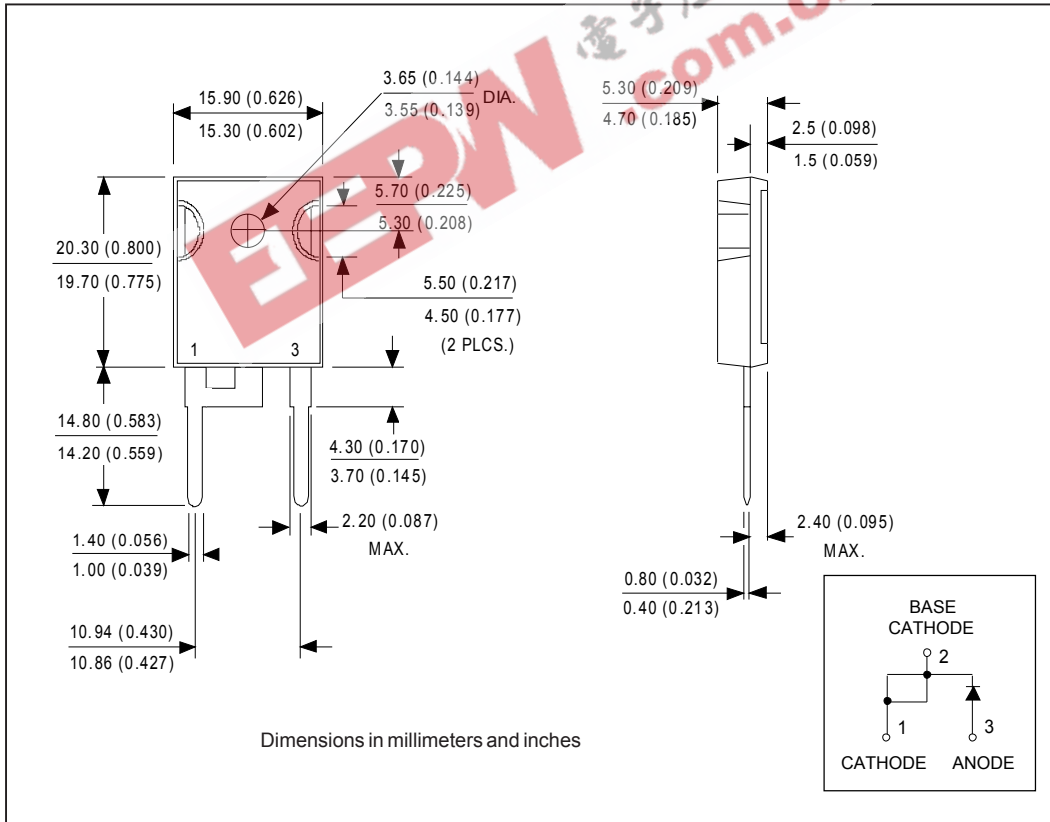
EEPW 電子產品世界 .com.cn

15.90 (0.626)
15.30 (0.602)

3.65 (0.144)
3.55 (0.139)
DIA.

5.30 (0.209)
4.70 (0.185)

2.5 (0.098)
1.5 (0.059)

5.70 (0.225)
5.30 (0.208)

20.30 (0.800)
19.70 (0.775)

5.50 (0.217)
4.50 (0.177)
(2 PLCS.)

1
3

14.80 (0.583)
14.20 (0.559)

4.30 (0.170)
3.70 (0.145)

2.20 (0.087)
MAX.

2.40 (0.095)
MAX.

1.40 (0.056)
1.00 (0.039)

0.80 (0.032)
0.40 (0.213)

10.94 (0.430)
10.86 (0.427)

BASE
CATHODE
2
1
3
CATHODE
ANODE

Dimensions in millimeters and inches